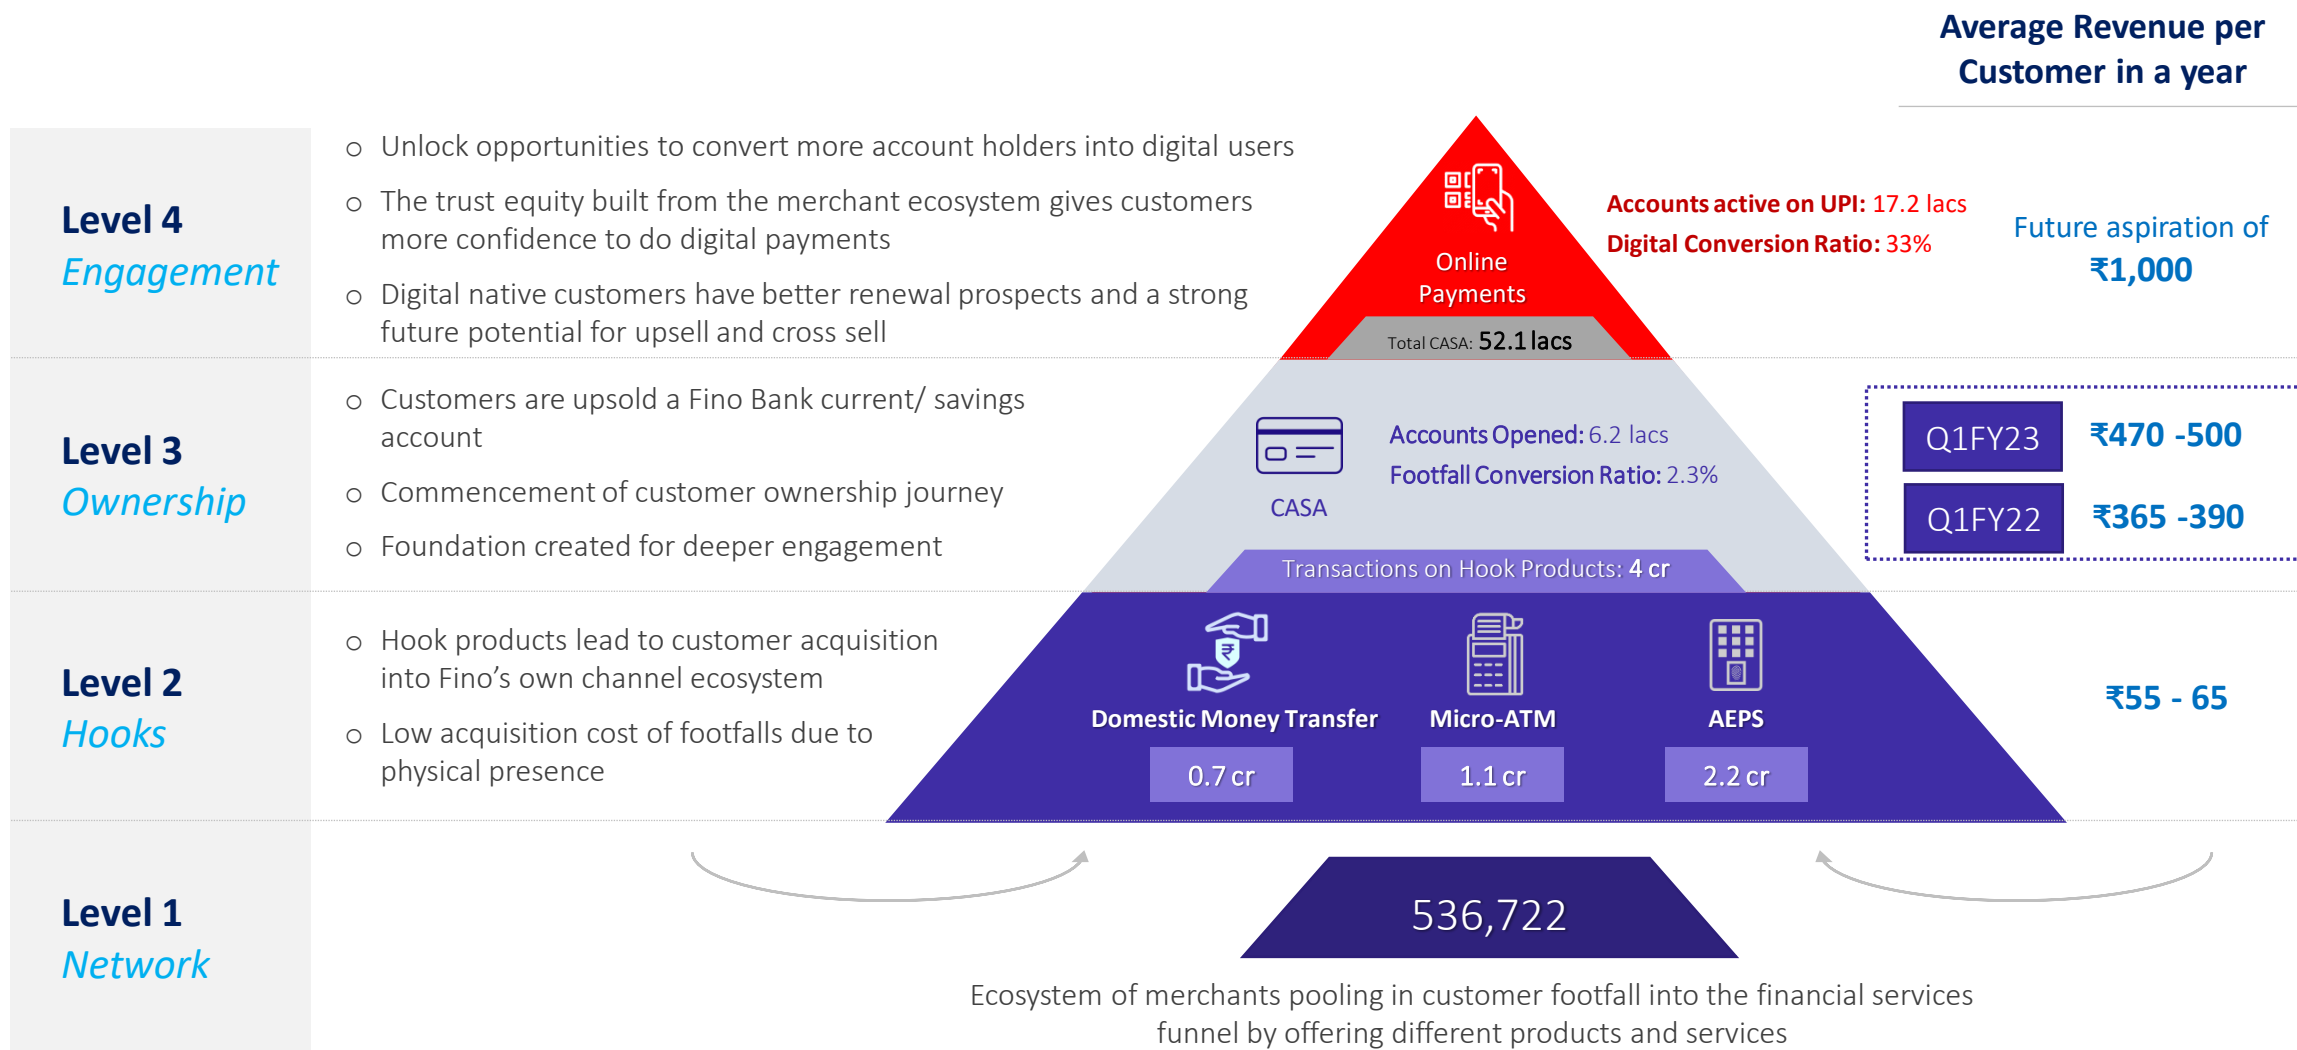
Average Revenue per Customer in a year

Level 4
Engagement

o Unlock opportunities to convert more account holders into digital users

o The trust equity built from the merchant ecosystem gives customers more confidence to do digital payments

o Digital native customers have better renewal prospects and a strong future potential for upsell and cross sell

Online Payments

Total CASA: 52.1 lacs

Accounts active on UPI: 17.2 lacs
Digital Conversion Ratio: 33%

Future aspiration of ₹1,000

Level 3
Ownership

o Customers are upsold a Fino Bank current/ savings account

o Commencement of customer ownership journey

o Foundation created for deeper engagement

CASA

Accounts Opened: 6.2 lacs
Footfall Conversion Ratio: 2.3%

Transactions on Hook Products: 4 cr

| Q1FY23 | ₹470 -500 |
|---|---|
| Q1FY22 | ₹365 -390 |

Level 2
Hooks

o Hook products lead to customer acquisition into Fino's own channel ecosystem

o Low acquisition cost of footfalls due to physical presence

Domestic Money Transfer
0.7 cr

Micro-ATM
1.1 cr

AEPS
2.2 cr

₹55 - 65

Level 1
Network

536,722

Ecosystem of merchants pooling in customer footfall into the financial services funnel by offering different products and services